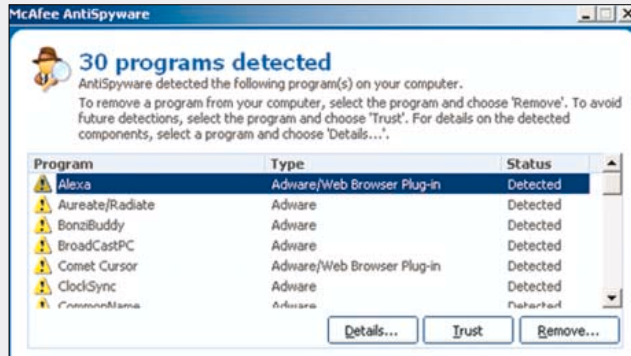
McAfee AntiSpyware

30 programs detected

AntiSpyware detected the following program(s) on your computer.

To remove a program from your computer, select the program and choose 'Remove'. To avoid future detections, select the program and choose 'Trust'. For details on the detected components, select a program and choose 'Details...'.

| Program | Type | Status |
|---|---|---|
| Alexa | Adware/Web Browser Plug-in | Detected |
| Aureate/Radiate | Adware | Detected |
| BonziBuddy | Adware | Detected |
| BroadCastPC | Adware | Detected |
| Comet Cursor | Adware/Web Browser Plug-in | Detected |
| ClockSync | Adware | Detected |
| CommonName | Adware | Detected |

Details... Trust Remove...